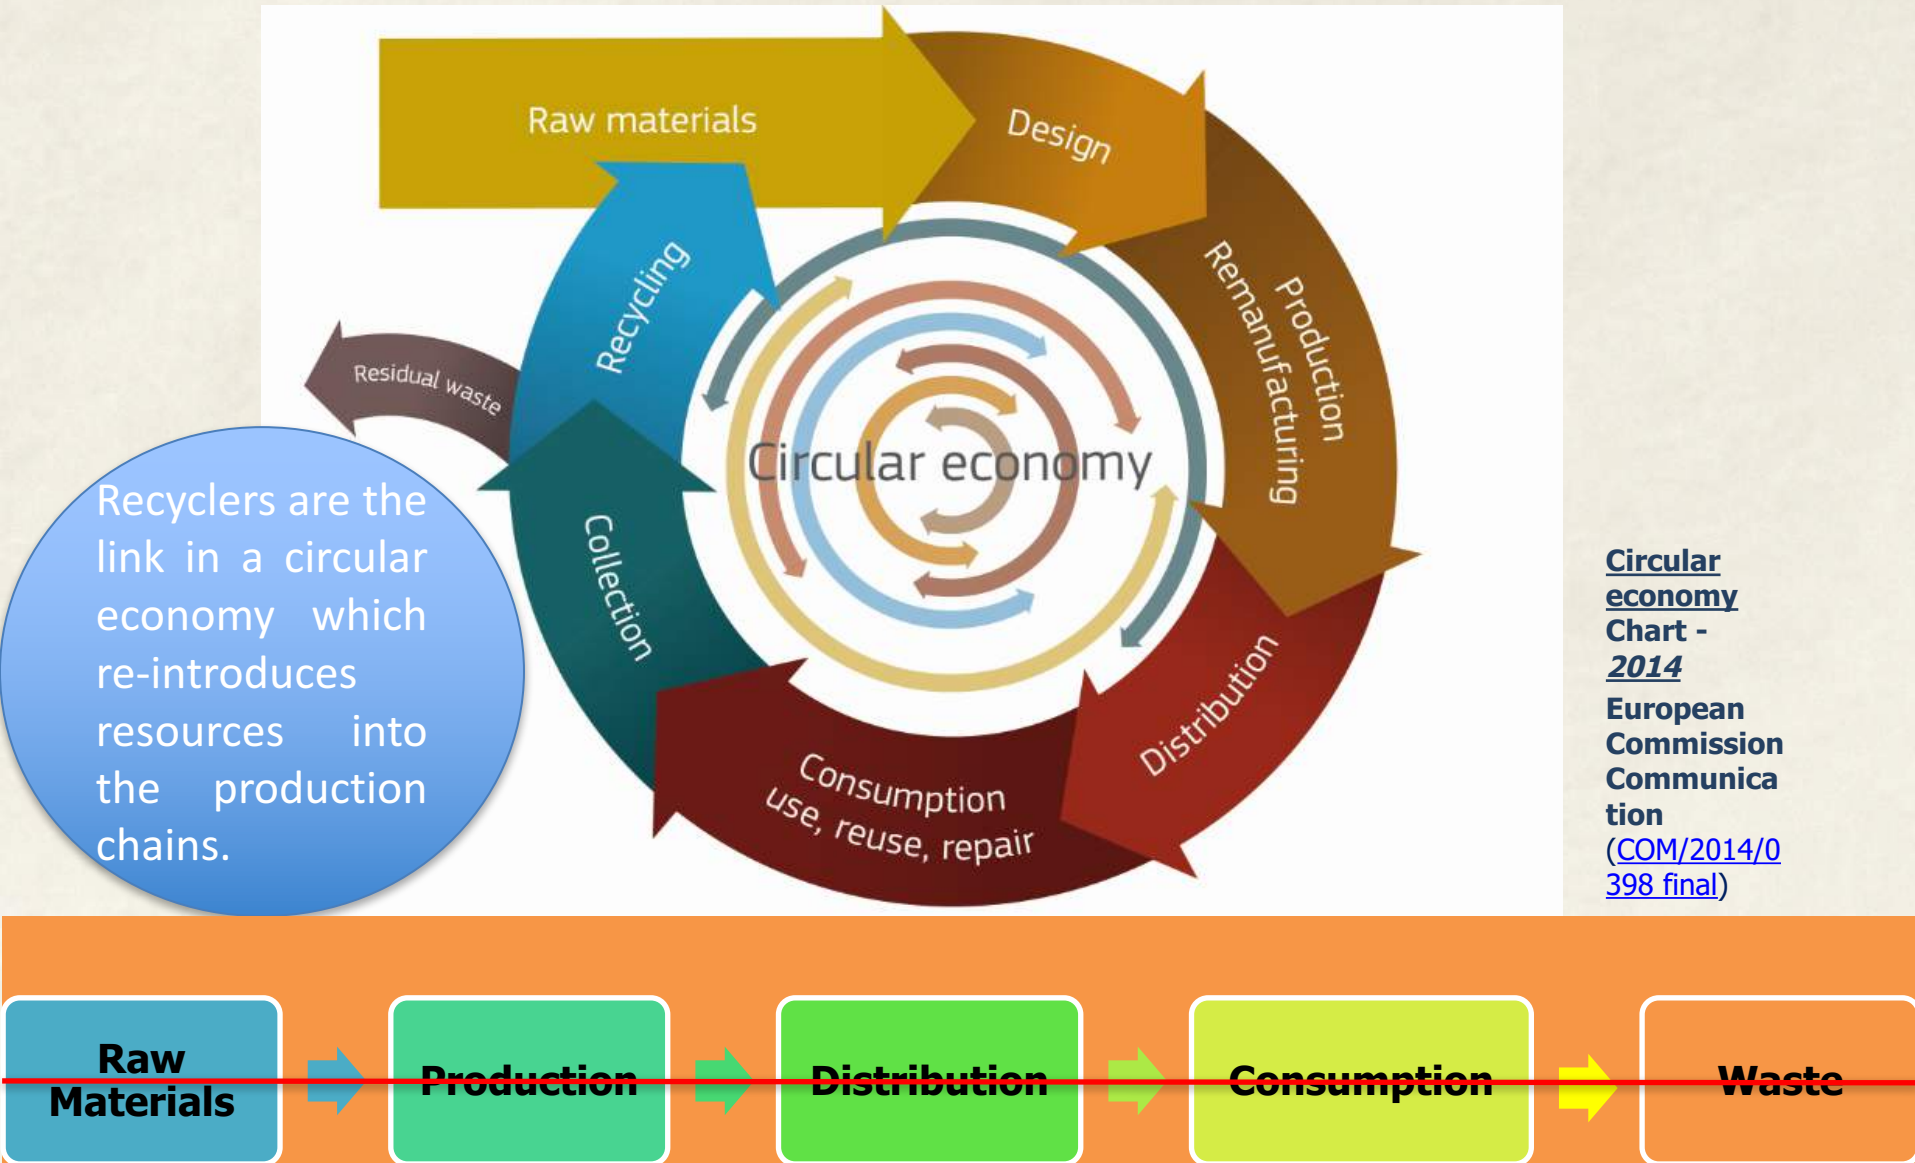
Raw materials

Design

Production
Remanufacturing

Distribution

Consumption
use, reuse, repair

Collection

Recycling

Residual waste

Circular economy

Recyclers are the link in a circular economy which re-introduces resources into the production chains.

Circular economy Chart - 2014 European Commission Communication (COM/2014/0398 final)

Raw Materials

Production

Distribution

Consumption

Waste